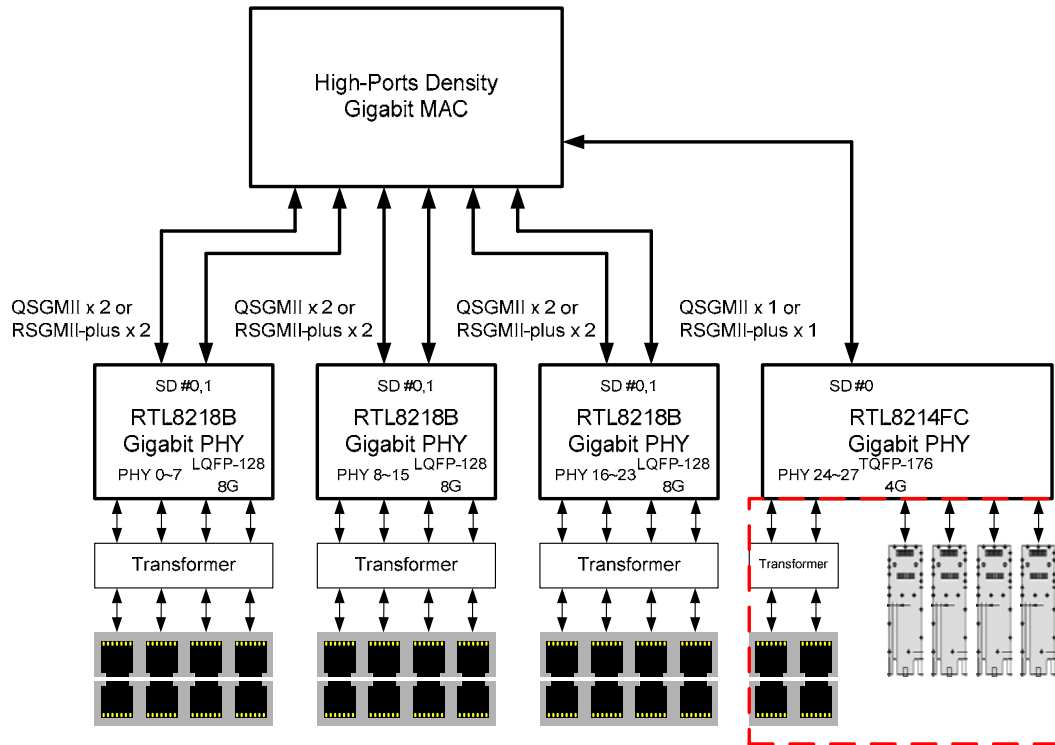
High-Ports Density
Gigabit MAC

QSGMII x 2 or
RSGMII-plus x 2

QSGMII x 2 or
RSGMII-plus x 2

QSGMII x 2 or
RSGMII-plus x 2

QSGMII x 1 or
RSGMII-plus x 1

SD #0,1
RTL8218B
Gigabit PHY
PHY 0~7 LQFP-128
8G

SD #0,1
RTL8218B
Gigabit PHY
PHY 8~15 LQFP-128
8G

SD #0,1
RTL8218B
Gigabit PHY
PHY 16~23 LQFP-128
8G

SD #0
RTL8214FC
Gigabit PHY
PHY 24~27 TQFP-176
4G

Transformer

Transformer

Transformer

Transformer